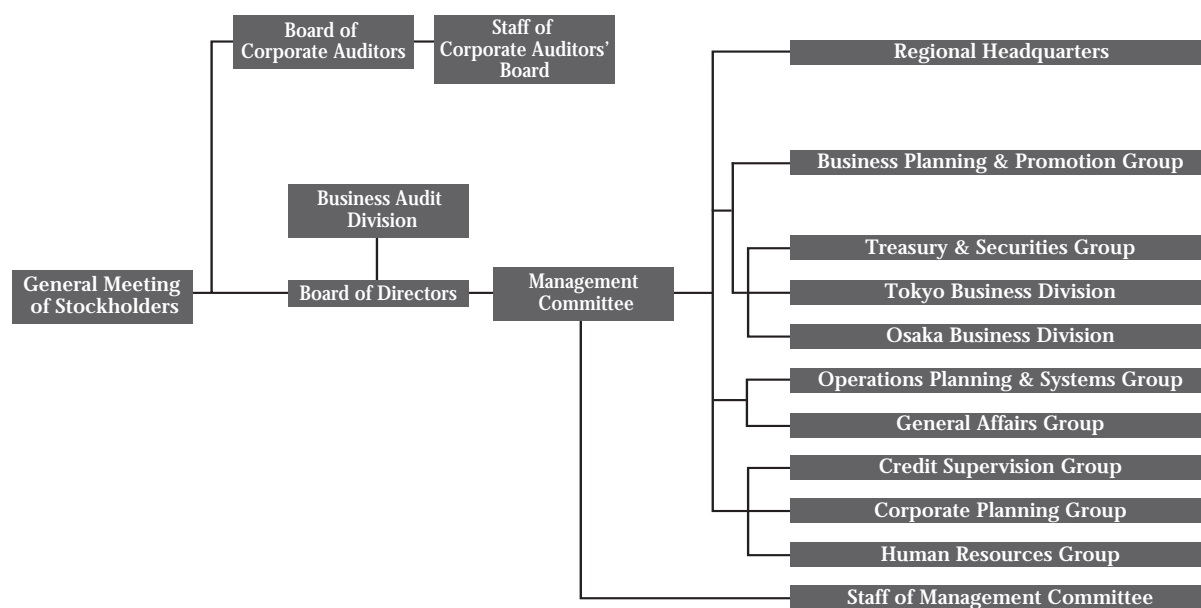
Board of Corporate Auditors

Staff of Corporate Auditors' Board

Business Audit Division

General Meeting of Stockholders

Board of Directors

Management Committee

Regional Headquarters

Business Planning & Promotion Group

Treasury & Securities Group

Tokyo Business Division

Osaka Business Division

Operations Planning & Systems Group

General Affairs Group

Credit Supervision Group

Corporate Planning Group

Human Resources Group

Staff of Management Committee